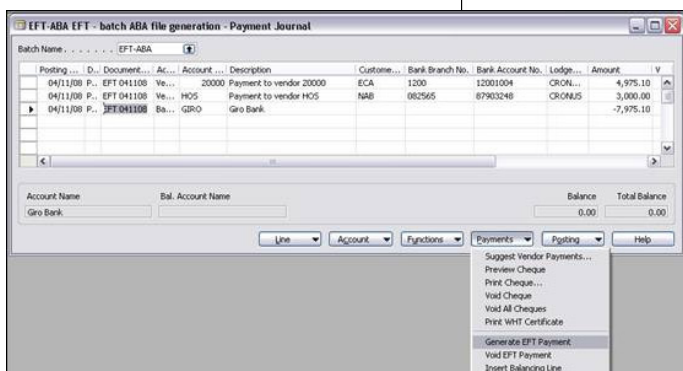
EFT-ABA EFT - batch ABA file generation - Payment Journal

Batch Name . . . . . . . EFT-ABA

| Posting ... | D... | Document... | Ac... | Account ... | Description | Custome... | Bank Branch No. | Bank Account No. | Lodge... | Amount | V |
|---|---|---|---|---|---|---|---|---|---|---|---|
| 04/11/08 | P... | EFT 041108 | Ve... | 20000 | Payment to vendor 20000 | ECA | 1200 | 12001004 | CRON... | 4,975.10 | |
| 04/11/08 | P... | EFT 041108 | Ve... | HOS | Payment to vendor HOS | NAB | 082565 | 87903248 | CRONUS | 3,000.00 | |
| 04/11/08 | P... | EFT 041108 | Ba... | GIRO | Giro Bank | | | | | -7,975.10 | |

Account Name
Giro Bank

Bal. Account Name

Balance
0.00

Total Balance
0.00

Line
Account
Functions
Payments
Posting
Help

Suggest Vendor Payments...
Preview Cheque
Print Cheque...
Void Cheque
Void All Cheques
Print WHT Certificate
Generate EFT Payment
Void EFT Payment
Insert Balancing Line